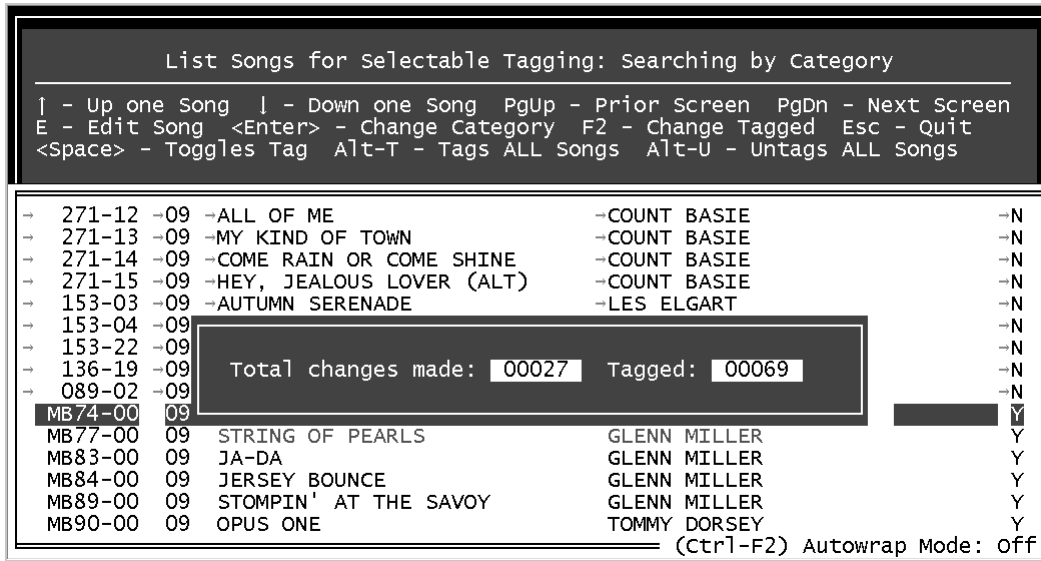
List Songs for Selectable Tagging: Searching by Category

↑ - Up one Song ↓ - Down one Song PgUp - Prior Screen PgDn - Next Screen
E - Edit Song <Enter> - Change Category F2 - Change Tagged Esc - Quit
<Space> - Toggles Tag Alt-T - Tags ALL Songs Alt-U - Untags ALL Songs

→ 271-12 →09 →ALL OF ME →COUNT BASIE →N
→ 271-13 →09 →MY KIND OF TOWN →COUNT BASIE →N
→ 271-14 →09 →COME RAIN OR COME SHINE →COUNT BASIE →N
→ 271-15 →09 →HEY, JEALOUS LOVER (ALT) →COUNT BASIE →N
→ 153-03 →09 →AUTUMN SERENADE →LES ELGART →N
→ 153-04 →09 →N
→ 153-22 →09 →N
→ 136-19 →09 →N
→ 089-02 →09 →N
MB74-00 09 Y
MB77-00 09 STRING OF PEARLS GLENN MILLER Y
MB83-00 09 JA-DA GLENN MILLER Y
MB84-00 09 JERSEY BOUNCE GLENN MILLER Y
MB89-00 09 STOMPIN' AT THE SAVOY GLENN MILLER Y
MB90-00 09 OPUS ONE TOMMY DORSEY Y

Total changes made: 00027 Tagged: 00069

(Ctrl-F2) Autowrap Mode: Off